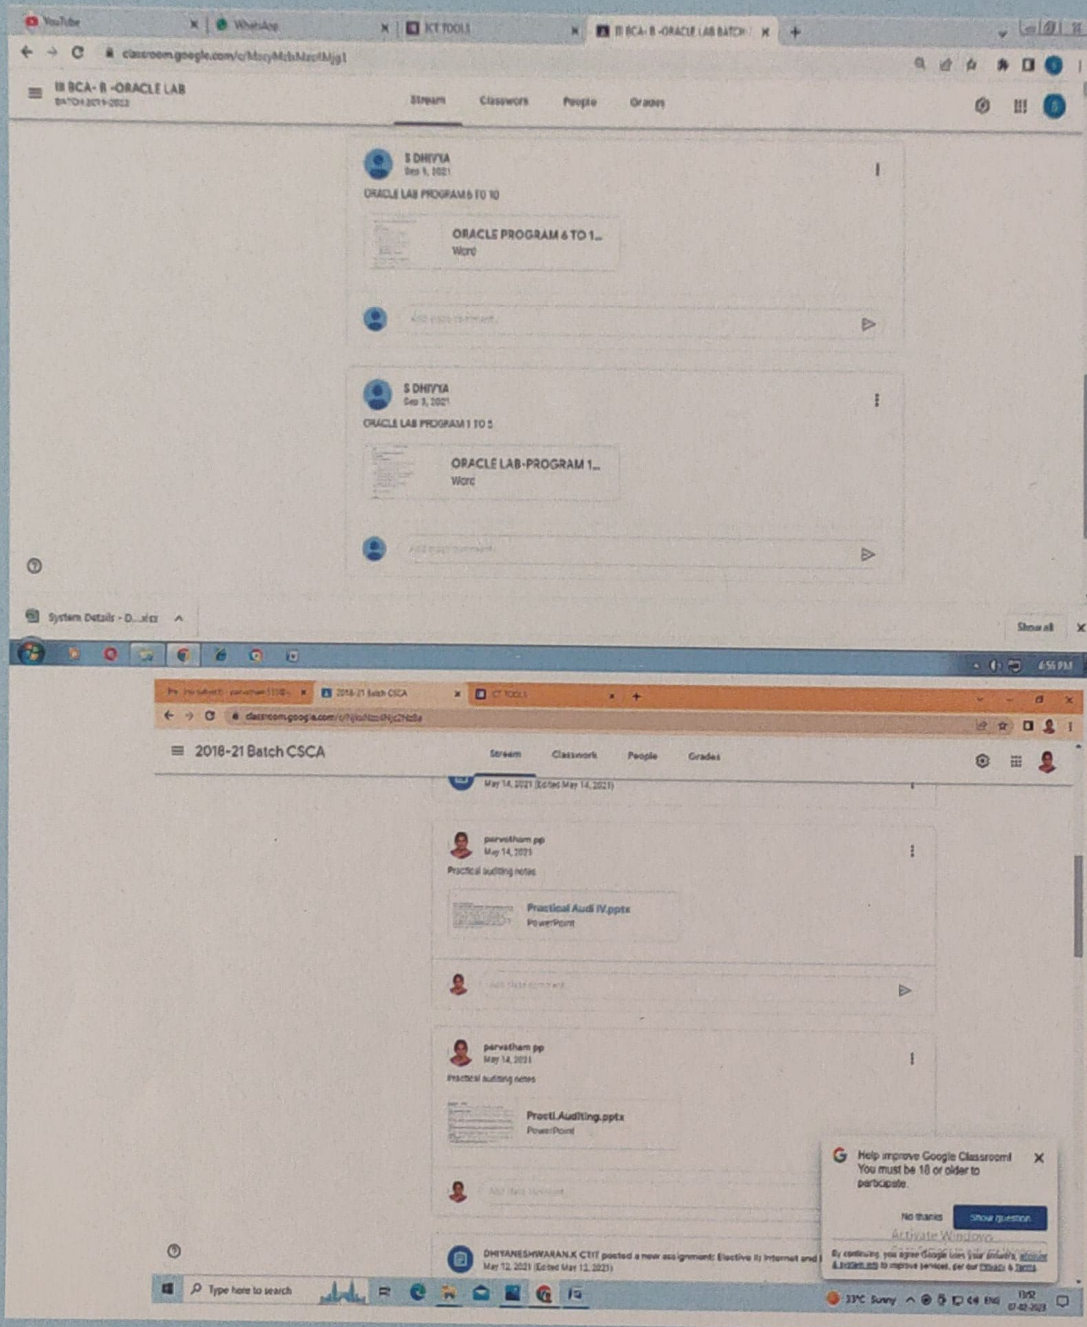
YouTube
WhatsApp
ICT TOOLS
III BCA - B -ORACLE LAB BATCH
classroom.google.com/c/MzcyMzbMzc4Mjg1

III BCA - B -ORACLE LAB
BATCH 2019-2022

Stream Classwork People Grades

S DHIVYA
Sep 9, 2021
ORACLE LAB PROGRAM 6 TO 10
ORACLE PROGRAM 6 TO 1...
Word
Add class comment...

S DHIVYA
Sep 8, 2021
ORACLE LAB PROGRAM 1 TO 5
ORACLE LAB-PROGRAM 1...
Word
Add class comment...

System Details - D...xlsx
Show all

4:56 PM

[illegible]
2018-21 Batch CSCA
ICT TOOLS
classroom.google.com/c/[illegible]

2018-21 Batch CSCA
Stream Classwork People Grades

May 14, 2021 (Edited May 14, 2021)

parvatham pp
May 14, 2021
Practical auditing notes
Practical Audi IV.pptx
PowerPoint
Add class comment...

parvatham pp
May 14, 2021
Practical auditing notes
Practi.Auditing.pptx
PowerPoint
Add class comment...

DHIVANESHWARAN.K CTIT posted a new assignment: Elective II: Internet and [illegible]
May 12, 2021 (Edited May 12, 2021)

Help improve Google Classroom! You must be 18 or older to participate.
No thanks
Show question
Activate Windows
By continuing, you agree Google uses your answers, account & system info to improve services, per our Privacy & Terms.

Type here to search
33°C Sunny
ENG
11:52
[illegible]